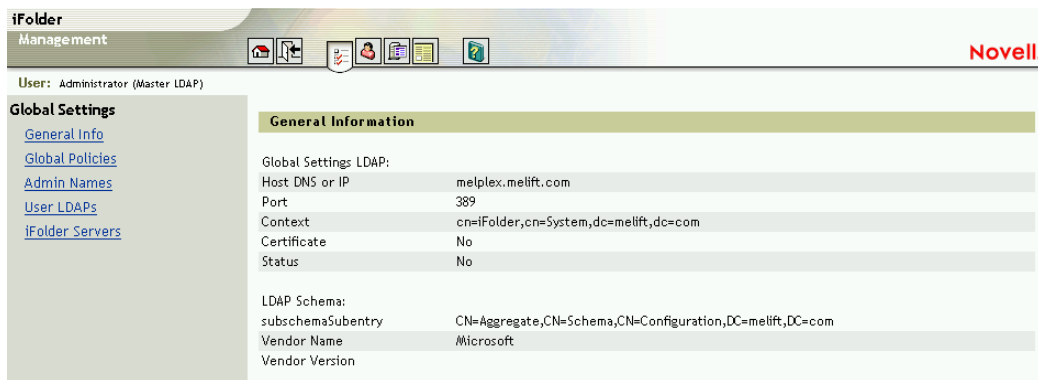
iFolder
Management

Novell

User: Administrator (Master LDAP)

Global Settings
General Info
Global Policies
Admin Names
User LDAPs
iFolder Servers

General Information

Global Settings LDAP:

| | |
|---|---|
| Host DNS or IP | melplex.melift.com |
| Port | 389 |
| Context | cn=iFolder,cn=System,dc=melift,dc=com |
| Certificate | No |
| Status | No |

LDAP Schema:

| | |
|---|---|
| subschemaSubentry | CN=Aggregate,CN=Schema,CN=Configuration,DC=melift,DC=com |
| Vendor Name | Microsoft |
| Vendor Version | |